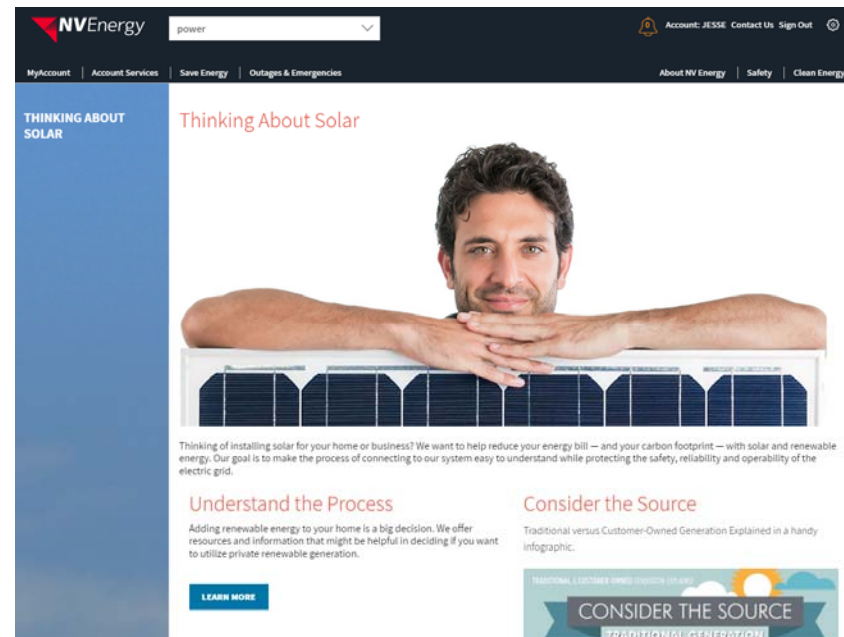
NVEnergy

power

0 Account: JESSE Contact Us Sign Out

MyAccount | Account Services | Save Energy | Outages & Emergencies

About NV Energy | Safety | Clean Energy

THINKING ABOUT SOLAR

Thinking About Solar

Thinking of installing solar for your home or business? We want to help reduce your energy bill — and your carbon footprint — with solar and renewable energy. Our goal is to make the process of connecting to our system easy to understand while protecting the safety, reliability and operability of the electric grid.

Understand the Process

Adding renewable energy to your home is a big decision. We offer resources and information that might be helpful in deciding if you want to utilize private renewable generation.

LEARN MORE

Consider the Source

Traditional versus Customer-Owned Generation Explained in a handy infographic.

TRADITIONAL & CUSTOMER-OWNED GENERATION EXPLAINED

CONSIDER THE SOURCE

TRADITIONAL GENERATION